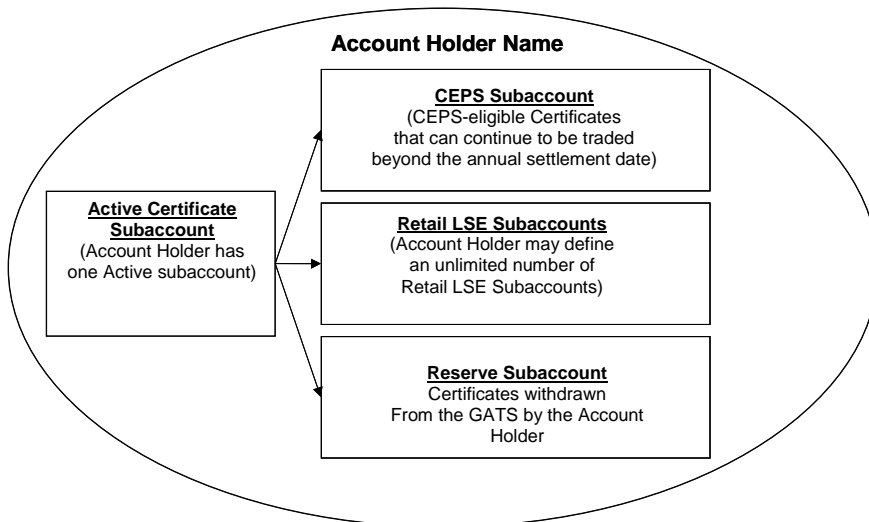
Account Holder Name

Active Certificate Subaccount
(Account Holder has one Active subaccount)

CEPS Subaccount
(CEPS-eligible Certificates that can continue to be traded beyond the annual settlement date)

Retail LSE Subaccounts
(Account Holder may define an unlimited number of Retail LSE Subaccounts)

Reserve Subaccount
Certificates withdrawn From the GATS by the Account Holder